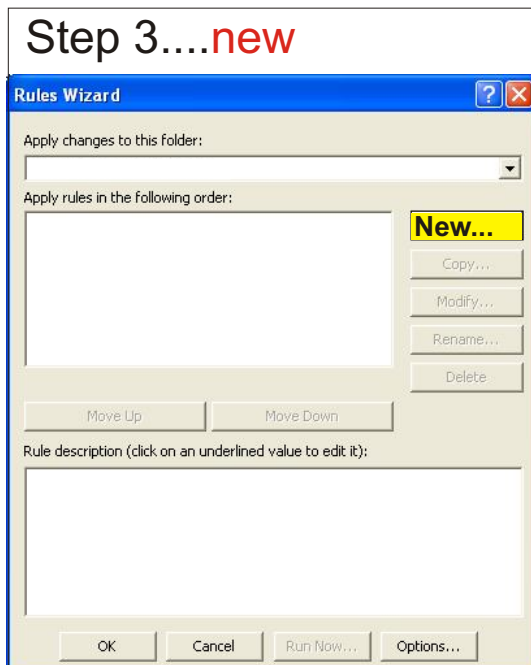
Step 3....new

Rules Wizard

Apply changes to this folder:

Apply rules in the following order:

New...

Copy...

Modify...

Rename...

Delete

Move Up

Move Down

Rule description (click on an underlined value to edit it):

OK

Cancel

Run Now...

Options...